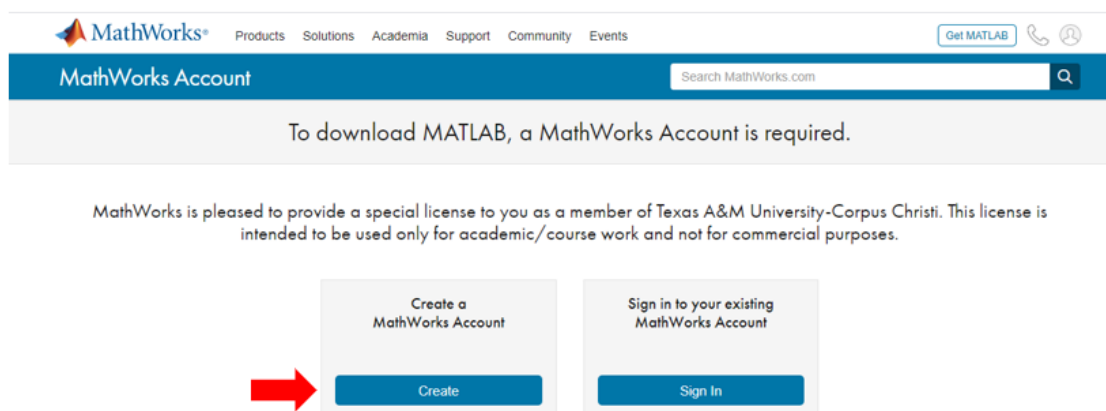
MathWorks®

Products Solutions Academia Support Community Events

Get MATLAB

MathWorks Account

Search MathWorks.com

To download MATLAB, a MathWorks Account is required.

MathWorks is pleased to provide a special license to you as a member of Texas A&M University-Corpus Christi. This license is intended to be used only for academic/course work and not for commercial purposes.

Create a MathWorks Account

Create

Sign in to your existing MathWorks Account

Sign In